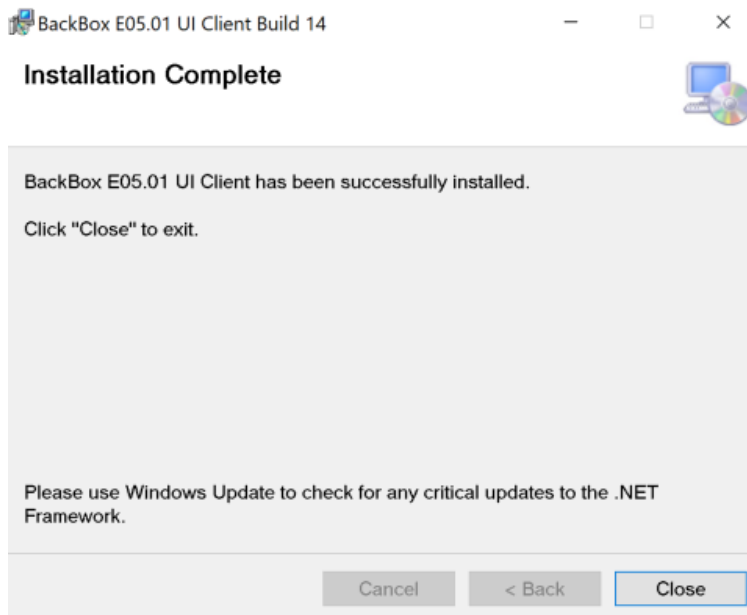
BackBox E05.01 UI Client Build 14

Installation Complete

BackBox E05.01 UI Client has been successfully installed.

Click "Close" to exit.

Please use Windows Update to check for any critical updates to the .NET Framework.

Cancel

< Back

Close